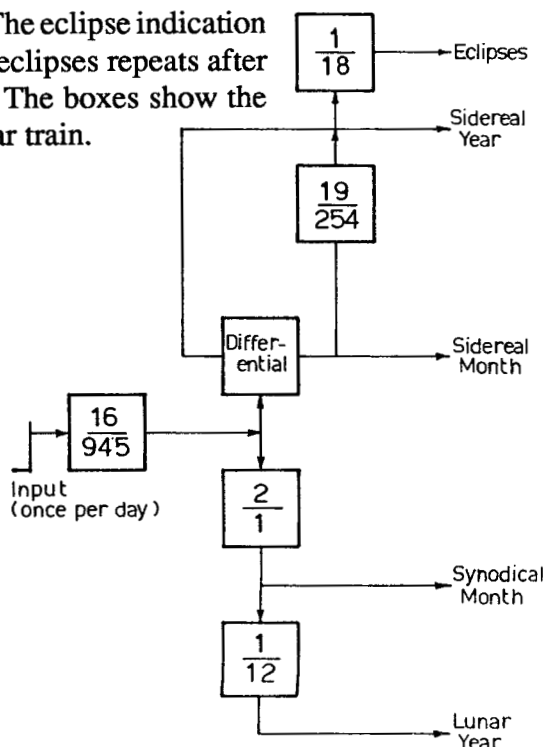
The eclipse indication
eclipses repeats after
The boxes show the
ar train.

$\frac{1}{18}$

Eclipses

Sidereal Year

$\frac{19}{254}$

Differential

Sidereal Month

$\frac{16}{945}$

Input (once per day)

$\frac{2}{1}$

Synodical Month

$\frac{1}{12}$

Lunar Year